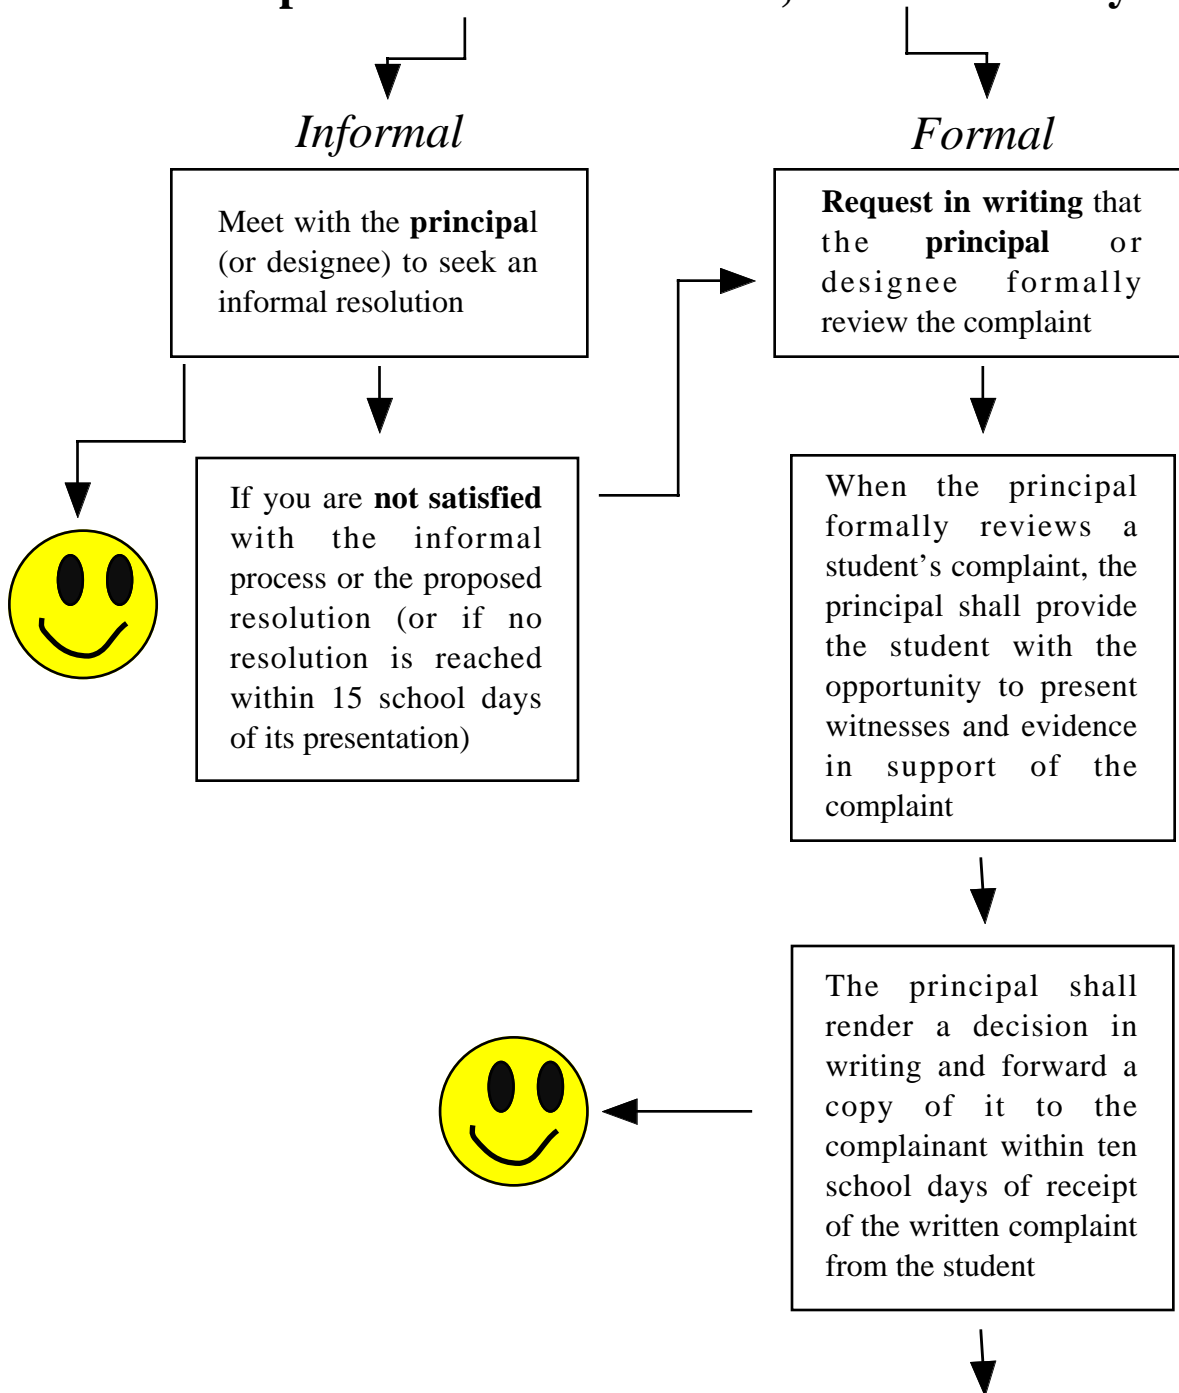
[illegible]

Informal

Meet with the principal (or designee) to seek an informal resolution

If you are not satisfied with the informal process or the proposed resolution (or if no resolution is reached within 15 school days of its presentation)

Formal

Request in writing that the principal or designee formally review the complaint

When the principal formally reviews a student's complaint, the principal shall provide the student with the opportunity to present witnesses and evidence in support of the complaint

The principal shall render a decision in writing and forward a copy of it to the complainant within ten school days of receipt of the written complaint from the student